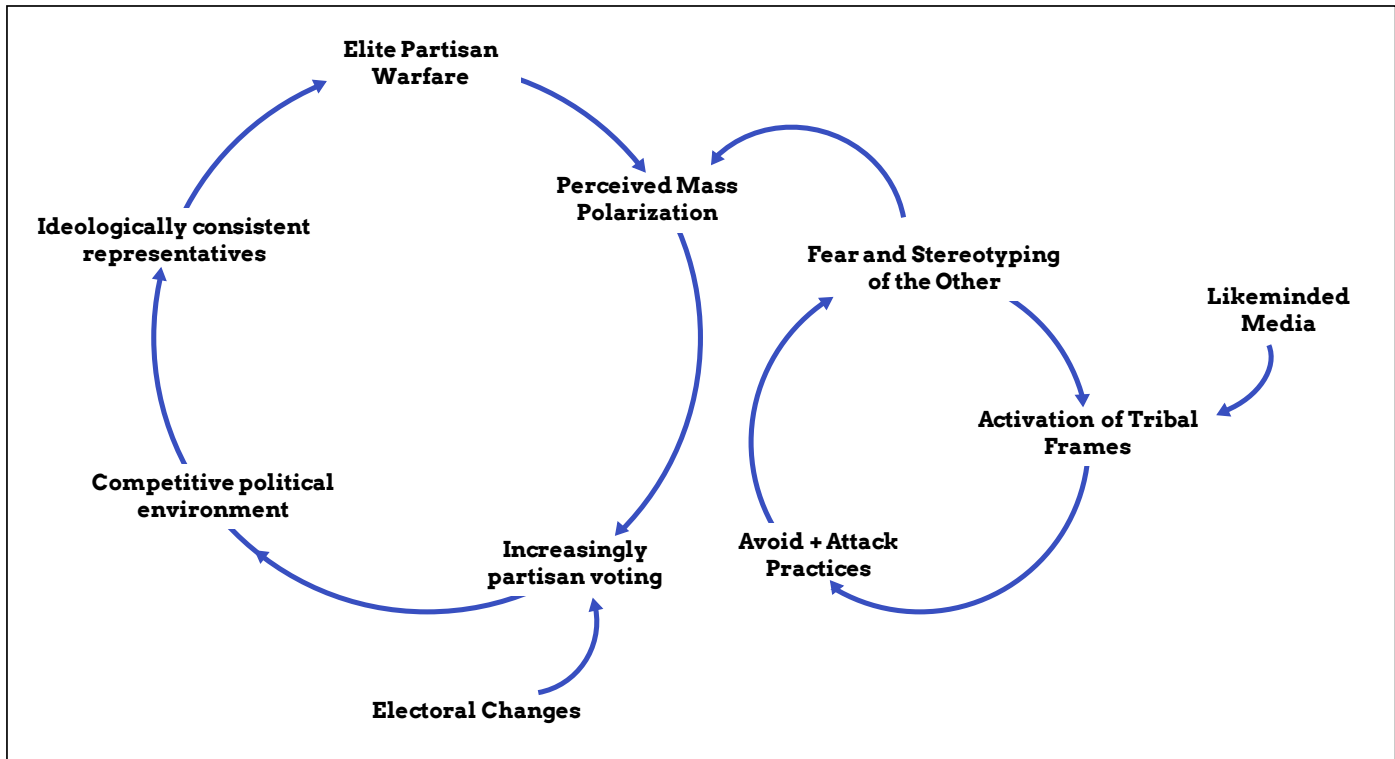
Elite Partisan Warfare

Perceived Mass Polarization

Ideologically consistent representatives

Fear and Stereotyping of the Other

Likeminded Media

Activation of Tribal Frames

Competitive political environment

Avoid + Attack Practices

Increasingly partisan voting

Electoral Changes